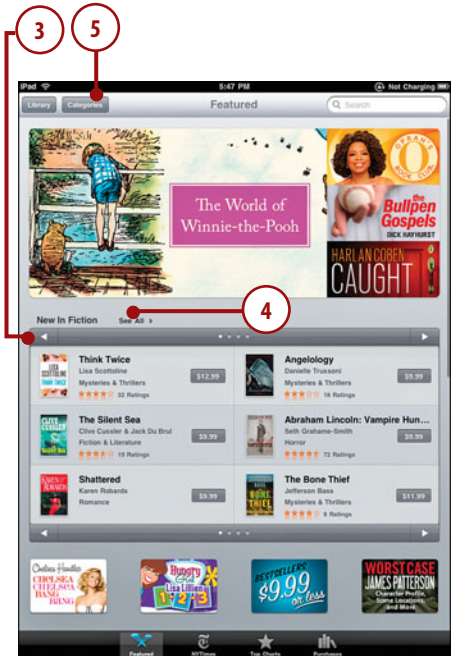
3
5
iPad
5:47 PM
Not Charging
Library
Categories
Featured
Search
The World of Winnie-the-Pooh
OPRAH'S BOOK CLUB
The Bullpen Gospels
DICK HAYHURST
HARLAN COBEN
CAUGHT
New In Fiction
See All >
4
Think Twice
Lisa Scottoline
Mysteries & Thrillers
32 Ratings
$12.99
Angelology
Danielle Trussoni
Mysteries & Thrillers
16 Ratings
$9.99
The Silent Sea
Clive Cussler & Jack Du Brul
Fiction & Literature
19 Ratings
$9.99
Abraham Lincoln: Vampire Hun...
Seth Grahame-Smith
Horror
72 Ratings
$9.99
Shattered
Karen Robards
Romance
$9.99
The Bone Thief
Jefferson Bass
Mysteries & Thrillers
6 Ratings
$11.99
Chelsea Handler
CHELSEA CHELSEA BANG BANG
Hungry Girl
Lisa Lillien
1 2 3
BESTSELLERS $9.99 or less
WORST CASE
JAMES PATTERSON
Character Profile, Scene Locations, and More
Featured
NYTimes
Top Charts
Purchases